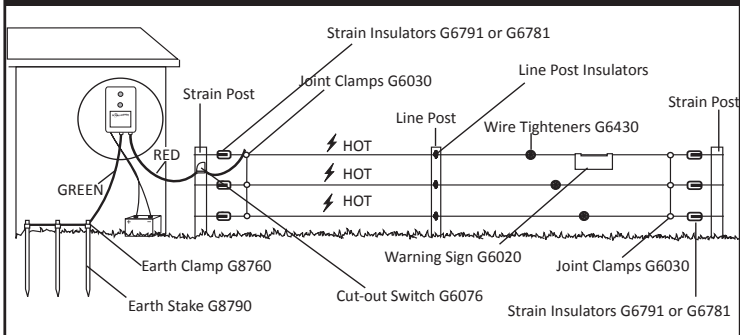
Strain Insulators G6791 or G6781

Joint Clamps G6030

Line Post Insulators

Strain Post

Line Post

Wire Tighteners G6430

Strain Post

RED

GREEN

HOT

HOT

HOT

Earth Clamp G8760

Warning Sign G6020

Joint Clamps G6030

Earth Stake G8790

Cut-out Switch G6076

Strain Insulators G6791 or G6781